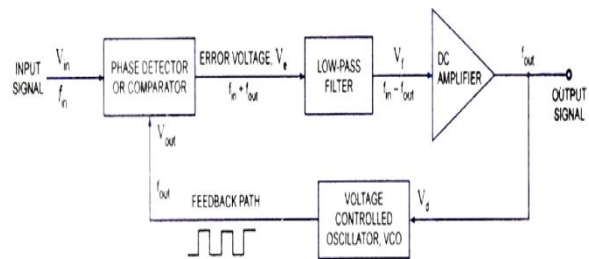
INPUT SIGNAL $V_{in}$ $f_{in}$

PHASE DETECTOR OR COMPARATOR

ERROR VOLTAGE, $V_e$

$f_{in} + f_{out}$

LOW-PASS FILTER

$V_f$

$f_{in} - f_{out}$

DC AMPLIFIER

$f_{out}$

OUTPUT SIGNAL

$V_{out}$

$f_{out}$

FEEDBACK PATH

VOLTAGE CONTROLLED OSCILLATOR, VCO

$V_d$